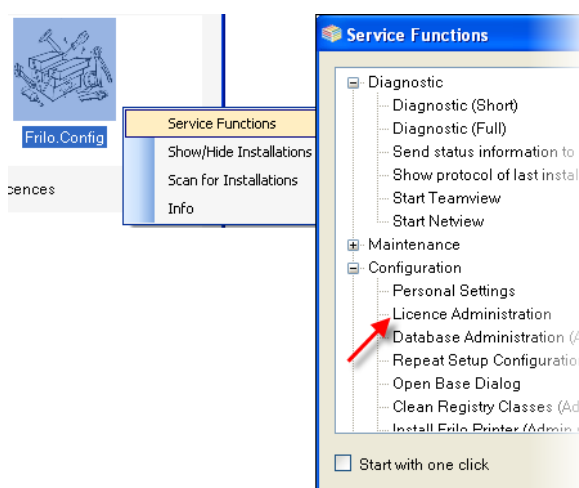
Frilo.Config

cences

Service Functions
Show/Hide Installations
Scan for Installations
Info

Service Functions

Diagnostic
Diagnostic (Short)
Diagnostic (Full)
Send status information to
Show protocol of last insta
Start Teamview
Start Netview
Maintenance
Configuration
Personal Settings
Licence Administration
Database Administration (A
Repeat Setup Configuratio
Open Base Dialog
Clean Registry Classes (Ad
Install Frilo Printer (Admin

Start with one click